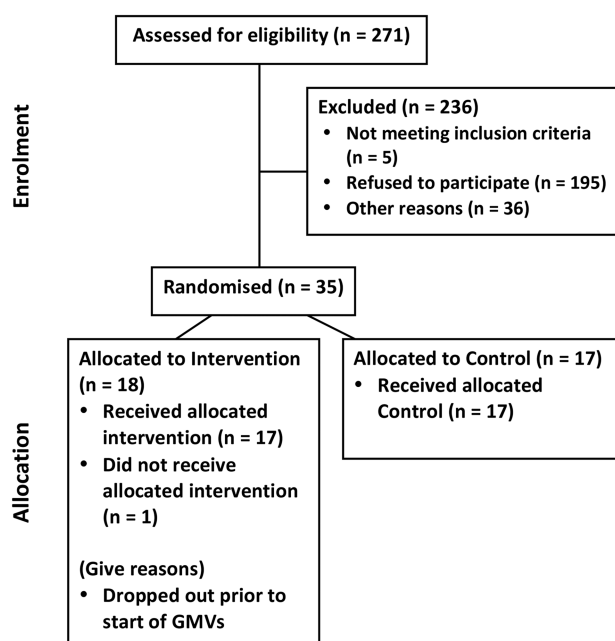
Enrolment

Assessed for eligibility (n = 271)

Excluded (n = 236)
- Not meeting inclusion criteria (n = 5)
- Refused to participate (n = 195)
- Other reasons (n = 36)

Randomised (n = 35)

Allocation

Allocated to Intervention (n = 18)
- Received allocated intervention (n = 17)
- Did not receive allocated intervention (n = 1)

(Give reasons)
- Dropped out prior to start of GMVs

Allocated to Control (n = 17)
- Received allocated Control (n = 17)